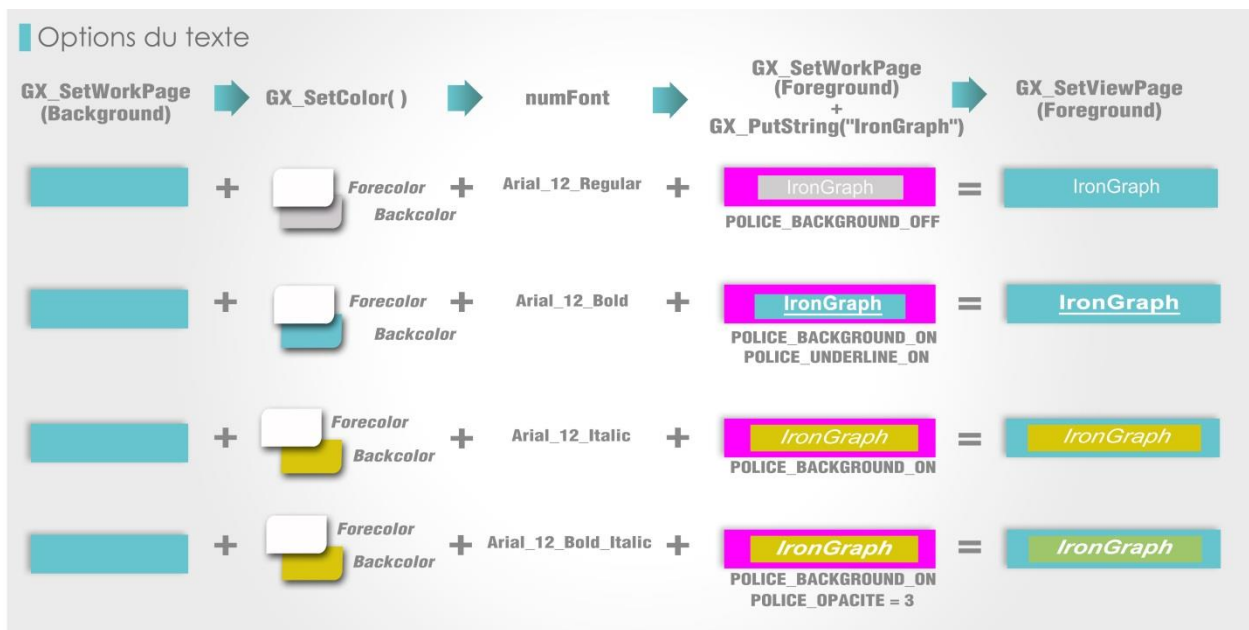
Options du texte

GX_SetWorkPage (Background)

GX_SetColor( )

numFont

GX_SetWorkPage (Foreground) + GX_PutString("IronGraph")

GX_SetViewPage (Foreground)

+ Forecolor Backcolor + Arial_12_Regular + IronGraph POLICE_BACKGROUND_OFF = IronGraph

+ Forecolor Backcolor + Arial_12_Bold + IronGraph POLICE_BACKGROUND_ON POLICE_UNDERLINE_ON = IronGraph

+ Forecolor Backcolor + Arial_12_Italic + IronGraph POLICE_BACKGROUND_ON = IronGraph

+ Forecolor Backcolor + Arial_12_Bold_Italic + IronGraph POLICE_BACKGROUND_ON POLICE_OPACITE = 3 = IronGraph